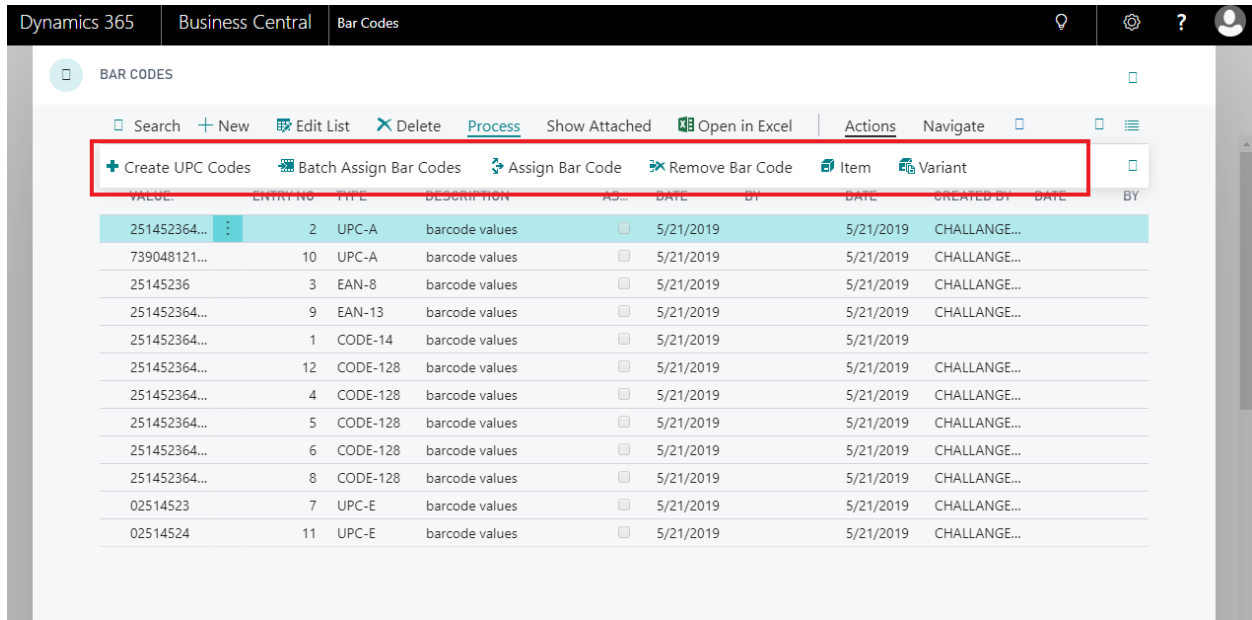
Dynamics 365 | Business Central | Bar Codes

BAR CODES

Search + New Edit List ✕ Delete Process Show Attached Open in Excel Actions Navigate

+ Create UPC Codes Batch Assign Bar Codes Assign Bar Code Remove Bar Code Item Variant

| VALUE | ENTRY NO | TYPE | DESCRIPTION | AS... | DATE | BY | DATE | CREATED BY | DATE | BY |
|---|---|---|---|---|---|---|---|---|---|---|
| 251452364... | 2 | UPC-A | barcode values | | 5/21/2019 | | 5/21/2019 | CHALLANGE... | | |
| 739048121... | 10 | UPC-A | barcode values | | 5/21/2019 | | 5/21/2019 | CHALLANGE... | | |
| 25145236 | 3 | EAN-8 | barcode values | | 5/21/2019 | | 5/21/2019 | CHALLANGE... | | |
| 251452364... | 9 | EAN-13 | barcode values | | 5/21/2019 | | 5/21/2019 | CHALLANGE... | | |
| 251452364... | 1 | CODE-14 | barcode values | | 5/21/2019 | | 5/21/2019 | | | |
| 251452364... | 12 | CODE-128 | barcode values | | 5/21/2019 | | 5/21/2019 | CHALLANGE... | | |
| 251452364... | 4 | CODE-128 | barcode values | | 5/21/2019 | | 5/21/2019 | CHALLANGE... | | |
| 251452364... | 5 | CODE-128 | barcode values | | 5/21/2019 | | 5/21/2019 | CHALLANGE... | | |
| 251452364... | 6 | CODE-128 | barcode values | | 5/21/2019 | | 5/21/2019 | CHALLANGE... | | |
| 251452364... | 8 | CODE-128 | barcode values | | 5/21/2019 | | 5/21/2019 | CHALLANGE... | | |
| 02514523 | 7 | UPC-E | barcode values | | 5/21/2019 | | 5/21/2019 | CHALLANGE... | | |
| 02514524 | 11 | UPC-E | barcode values | | 5/21/2019 | | 5/21/2019 | CHALLANGE... | | |